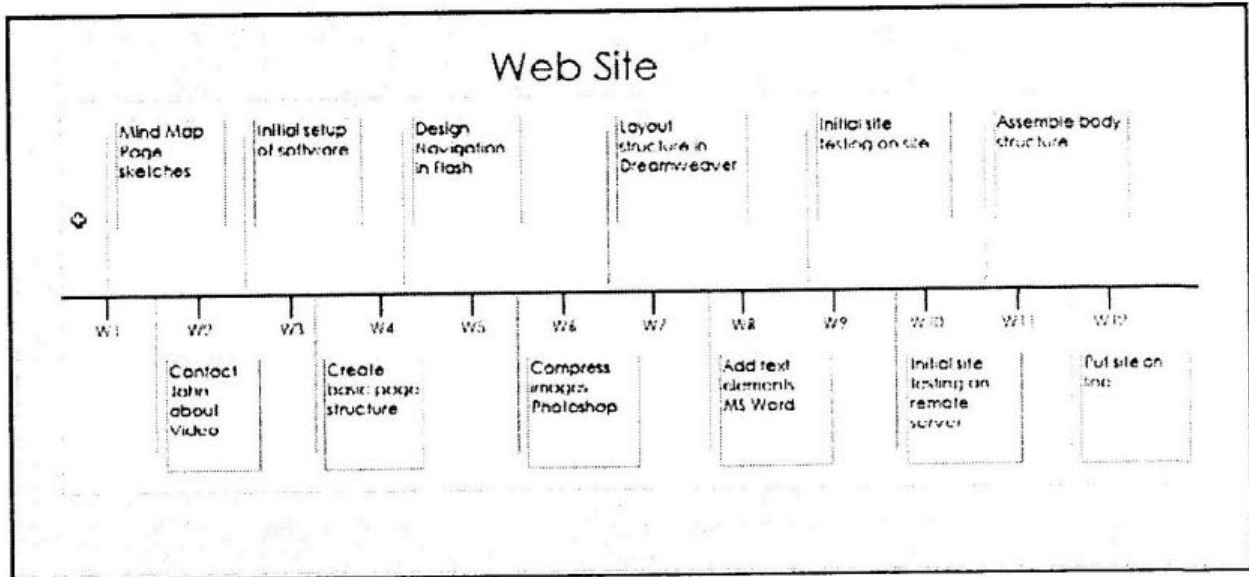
Web Site

Mind Map Page sketches

Initial setup of software

Design Navigation in Flash

Layout structure in Dreamweaver

Initial site testing on site

Assemble body structure

W1 W2 W3 W4 W5 W6 W7 W8 W9 W10 W11 W12

Contact John about Video

Create basic page structure

Compress images Photoshop

Add text elements MS Word

Initial site testing on remote server

Put site on line